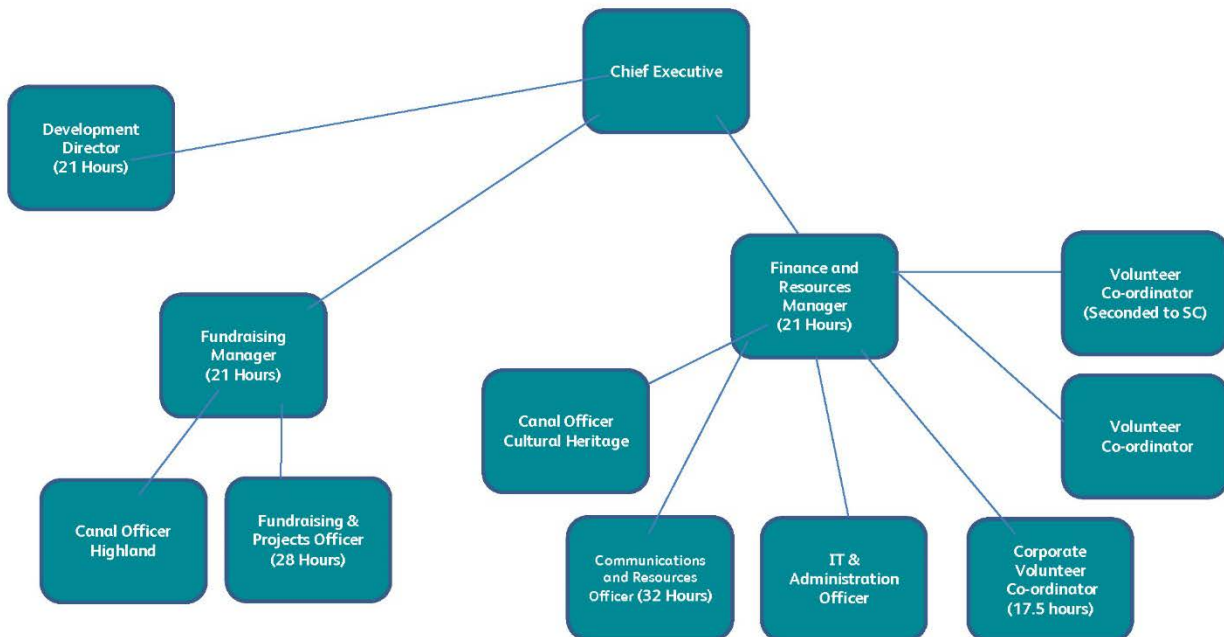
Chief Executive

Development Director (21 Hours)

Fundraising Manager (21 Hours)

Canal Officer Highland

Fundraising & Projects Officer (28 Hours)

Finance and Resources Manager (21 Hours)

Volunteer Co-ordinator (Seconded to SC)

Volunteer Co-ordinator

Canal Officer Cultural Heritage

Communications and Resources Officer (32 Hours)

IT & Administration Officer

Corporate Volunteer Co-ordinator (17.5 hours)